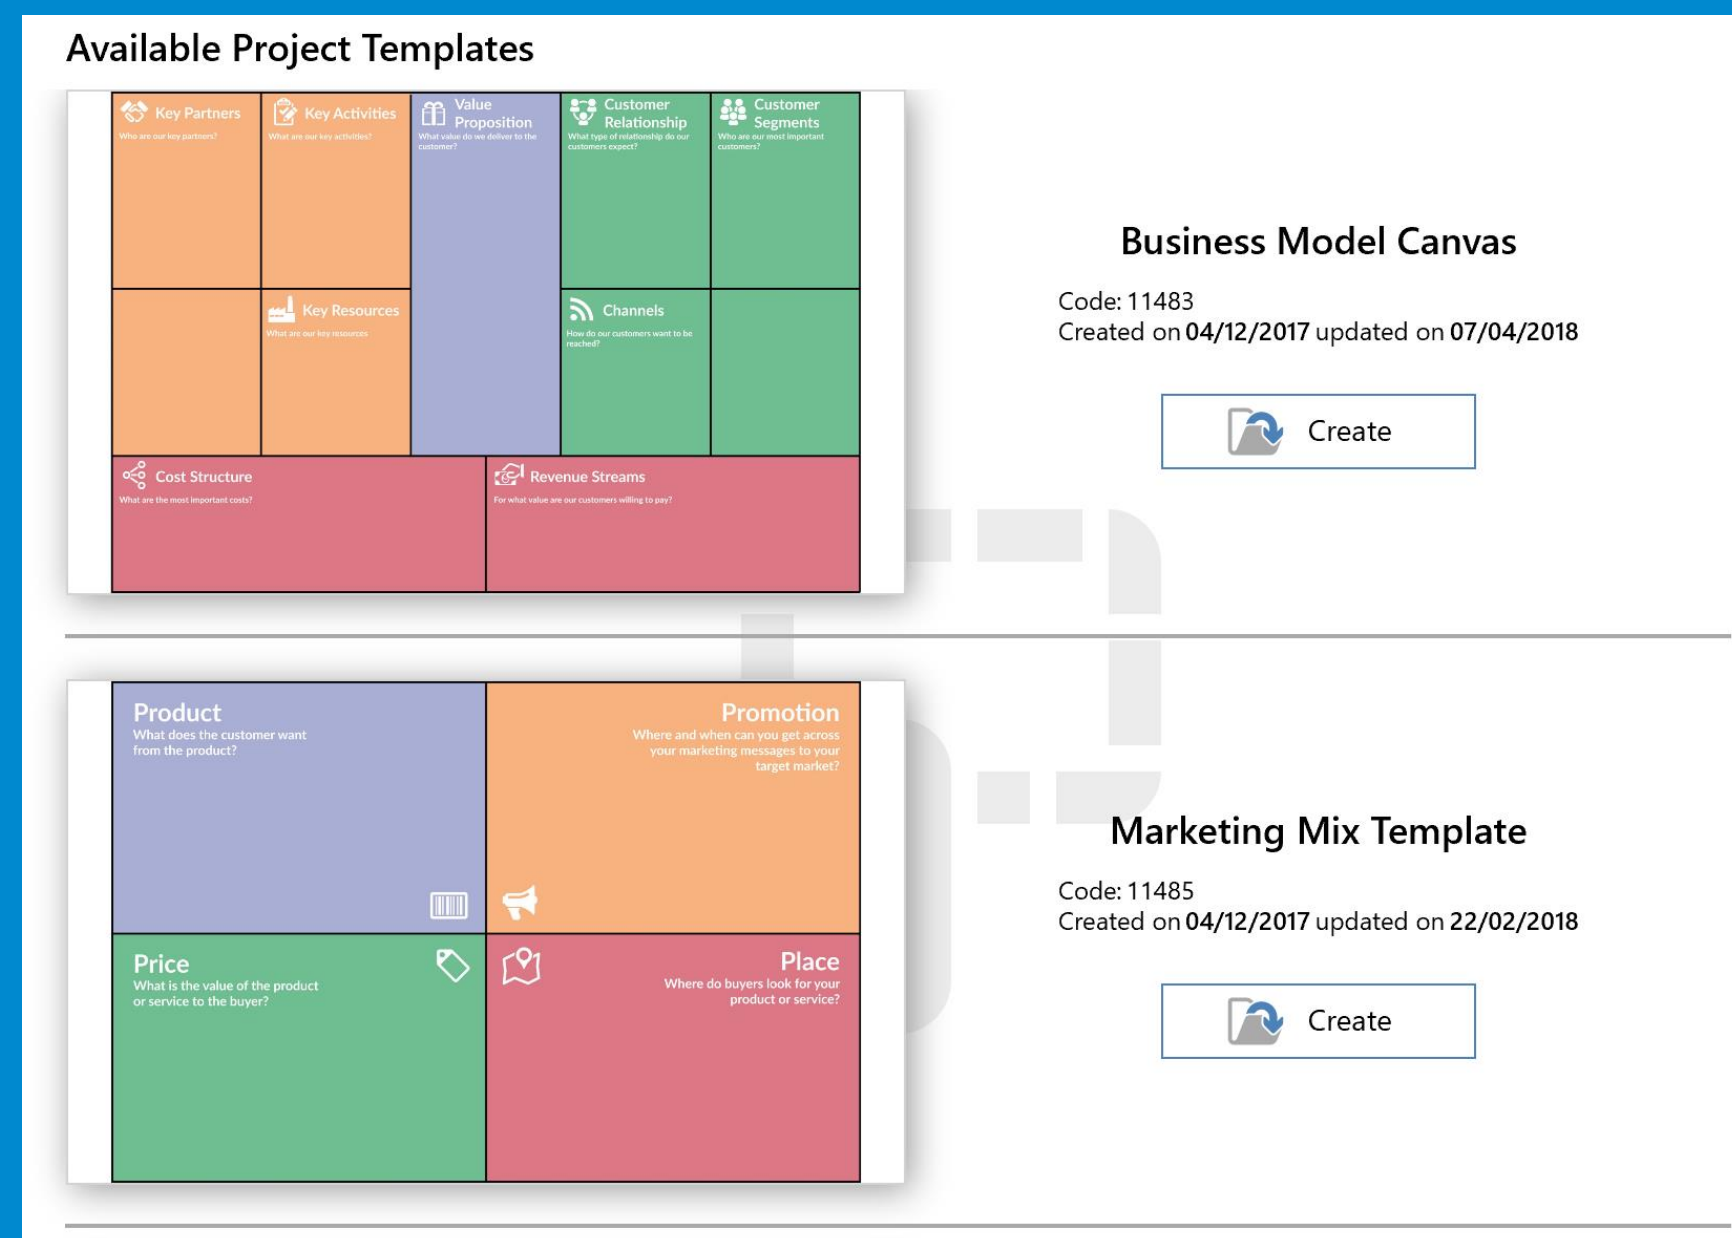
Available Project Templates

Key Partners
Who are our key partners?

Key Activities
What are our key activities?

Value Proposition
What value do we deliver to the customer?

Customer Relationship
What type of relationship do our customers expect?

Customer Segments
Who are our most important customers?

Key Resources
What are our key resources

Channels
How do our customers want to be reached?

Cost Structure
What are the most important costs?

Revenue Streams
For what value are our customers willing to pay?

Business Model Canvas

Code: 11483
Created on 04/12/2017 updated on 07/04/2018

Create

Product
What does the customer want from the product?

Promotion
Where and when can you get across your marketing messages to your target market?

Price
What is the value of the product or service to the buyer?

Place
Where do buyers look for your product or service?

Marketing Mix Template

Code: 11485
Created on 04/12/2017 updated on 22/02/2018

Create